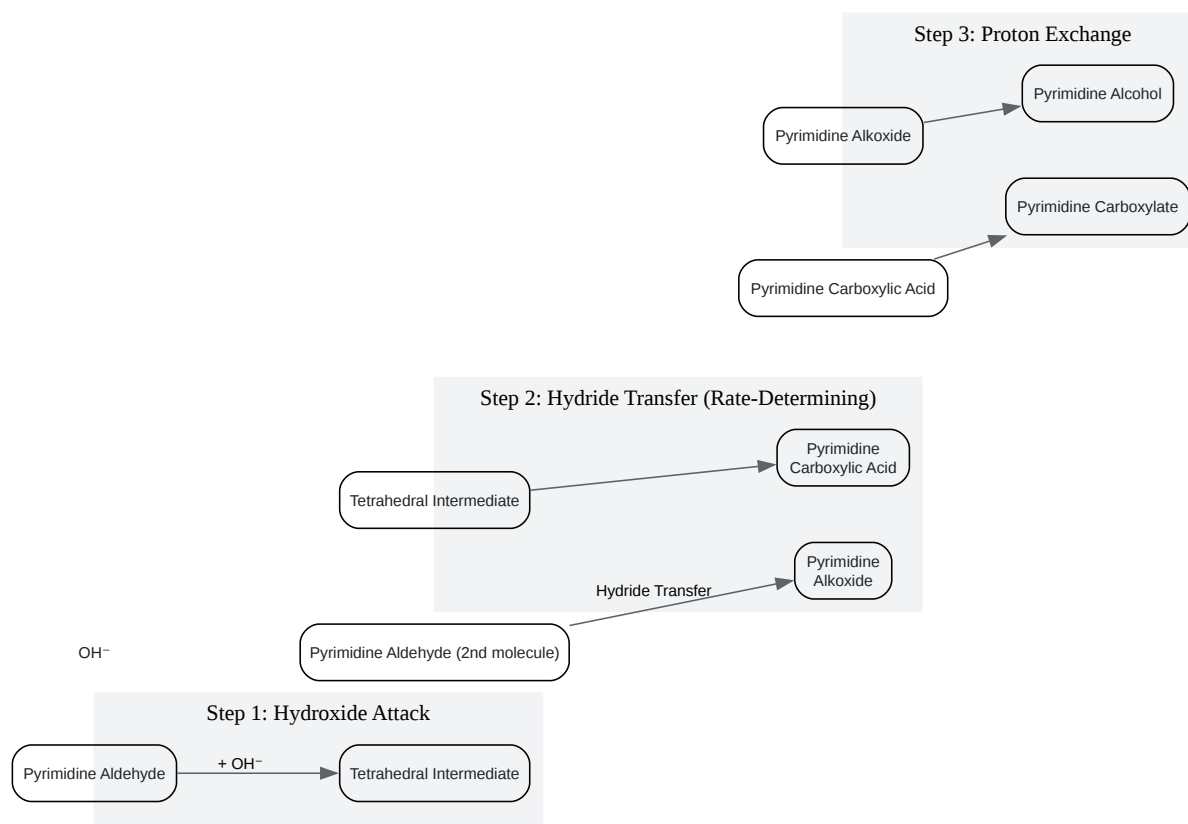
Step 3: Proton Exchange

Pyrimidine Alkoxide

Pyrimidine Alcohol

Pyrimidine Carboxylate

Pyrimidine Carboxylic Acid

Step 2: Hydride Transfer (Rate-Determining)

Tetrahedral Intermediate

Pyrimidine Carboxylic Acid

Pyrimidine Alkoxide

Hydride Transfer

OH⁻

Pyrimidine Aldehyde (2nd molecule)

Step 1: Hydroxide Attack

Pyrimidine Aldehyde

+ OH⁻

Tetrahedral Intermediate